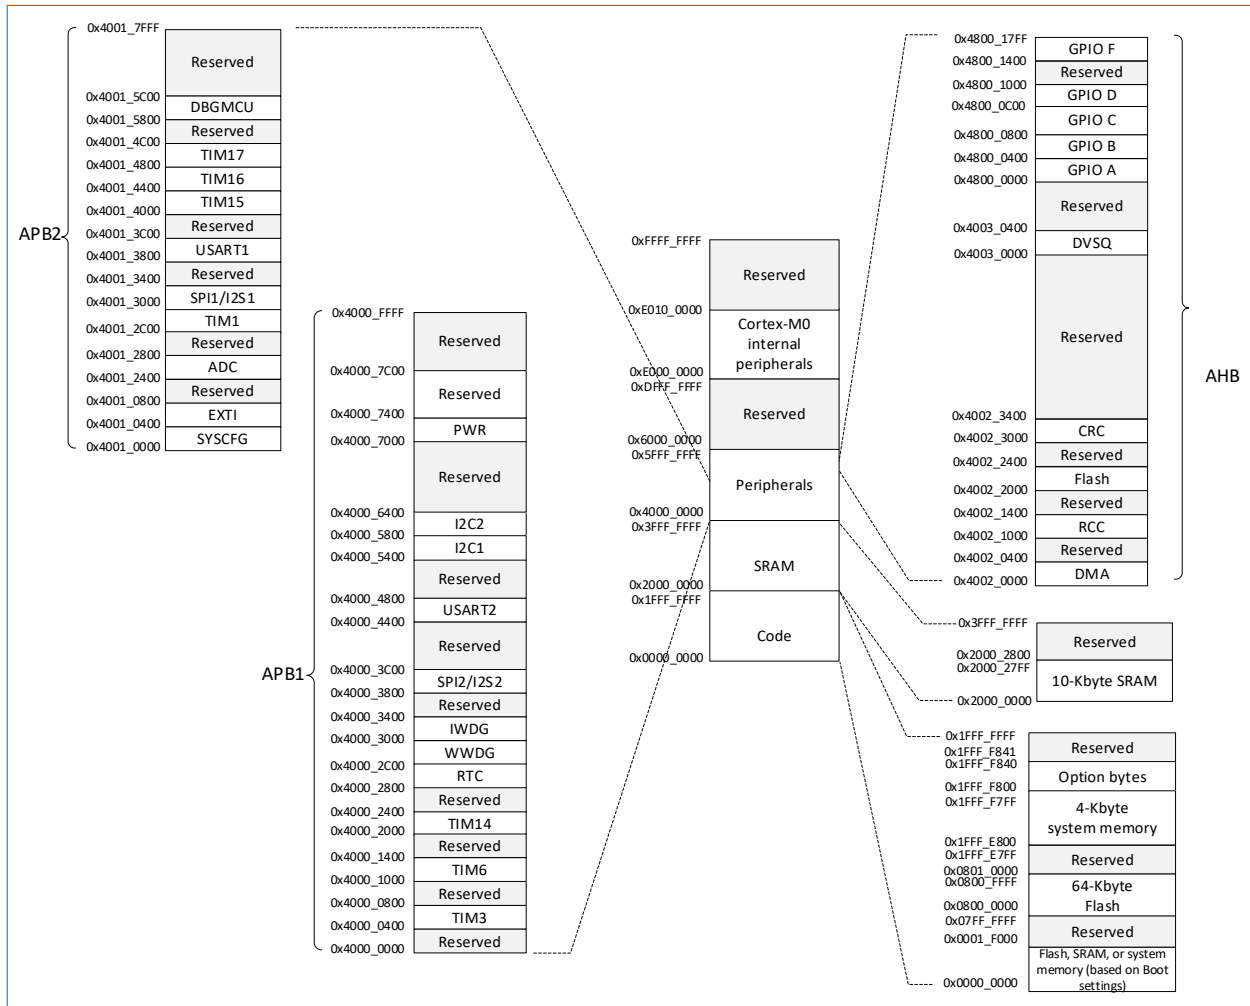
APB2

0x4001_7FFF
Reserved
0x4001_5C00
DBGMCU
0x4001_5800
Reserved
0x4001_4C00
TIM17
0x4001_4800
TIM16
0x4001_4400
TIM15
0x4001_4000
Reserved
0x4001_3C00
USART1
0x4001_3800
Reserved
0x4001_3400
SPI1/I2S1
0x4001_3000
TIM1
0x4001_2C00
Reserved
0x4001_2800
ADC
0x4001_2400
Reserved
0x4001_0800
EXTI
0x4001_0400
SYSCFG
0x4001_0000

APB1

0x4000_FFFF
Reserved
0x4000_7C00
Reserved
0x4000_7400
PWR
0x4000_7000
Reserved
0x4000_6400
I2C2
0x4000_5800
I2C1
0x4000_5400
Reserved
0x4000_4800
USART2
0x4000_4400
Reserved
0x4000_3C00
SPI2/I2S2
0x4000_3800
Reserved
0x4000_3400
IWDG
0x4000_3000
WWDG
0x4000_2C00
RTC
0x4000_2800
Reserved
0x4000_2400
TIM14
0x4000_2000
Reserved
0x4000_1400
TIM6
0x4000_1000
Reserved
0x4000_0800
TIM3
0x4000_0400
Reserved
0x4000_0000

0xFFFF_FFFF
Reserved
0xE010_0000
Cortex-M0 internal peripherals
0xE000_0000
0xDFFF_FFFF
Reserved
0x6000_0000
0x5FFF_FFFF
Peripherals
0x4000_0000
0x3FFF_FFFF
SRAM
0x2000_0000
0x1FFF_FFFF
Code
0x0000_0000

0x4800_17FF
GPIO F
0x4800_1400
Reserved
0x4800_1000
GPIO D
0x4800_0C00
GPIO C
0x4800_0800
GPIO B
0x4800_0400
GPIO A
0x4800_0000
Reserved
0x4003_0400
DVSQ
0x4003_0000
Reserved
0x4002_3400
CRC
0x4002_3000
Reserved
0x4002_2400
Flash
0x4002_2000
Reserved
0x4002_1400
RCC
0x4002_1000
Reserved
0x4002_0400
DMA
0x4002_0000

AHB

0x3FFF_FFFF
Reserved
0x2000_2800
0x2000_27FF
10-Kbyte SRAM
0x2000_0000

0x1FFF_FFFF
Reserved
0x1FFF_F841
0x1FFF_F840
Option bytes
0x1FFF_F800
0x1FFF_F7FF
4-Kbyte system memory
0x1FFF_E800
0x1FFF_E7FF
Reserved
0x0801_0000
0x0800_FFFF
64-Kbyte Flash
0x0800_0000
0x07FF_FFFF
Reserved
0x0001_F000
Flash, SRAM, or system memory (based on Boot settings)
0x0000_0000